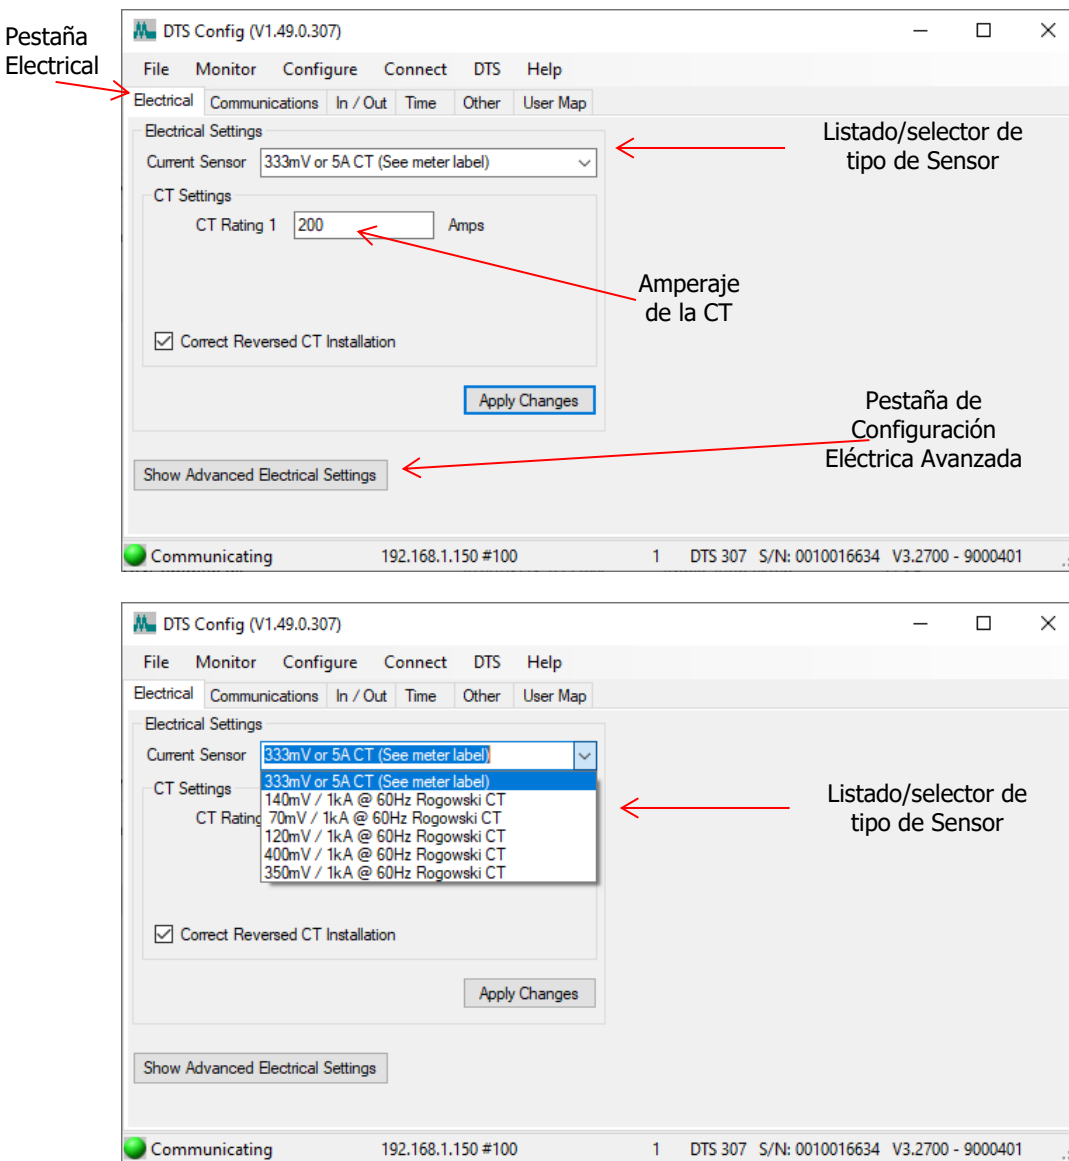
Pestaña Electrical

DTS Config (V1.49.0.307)

File Monitor Configure Connect DTS Help

Electrical Communications In / Out Time Other User Map

Electrical Settings

Current Sensor 333mV or 5A CT (See meter label)

Listado/selector de tipo de Sensor

CT Settings

CT Rating 1 200 Amps

Amperaje de la CT

Correct Reversed CT Installation

Apply Changes

Pestaña de Configuración Eléctrica Avanzada

Show Advanced Electrical Settings

Communicating 192.168.1.150 #100 1 DTS 307 S/N: 0010016634 V3.2700 - 9000401

DTS Config (V1.49.0.307)

File Monitor Configure Connect DTS Help

Electrical Communications In / Out Time Other User Map

Electrical Settings

Current Sensor 333mV or 5A CT (See meter label)

CT Settings

CT Rating

333mV or 5A CT (See meter label)
140mV / 1kA @ 60Hz Rogowski CT
70mV / 1kA @ 60Hz Rogowski CT
120mV / 1kA @ 60Hz Rogowski CT
400mV / 1kA @ 60Hz Rogowski CT
350mV / 1kA @ 60Hz Rogowski CT

Listado/selector de tipo de Sensor

Correct Reversed CT Installation

Apply Changes

Show Advanced Electrical Settings

Communicating 192.168.1.150 #100 1 DTS 307 S/N: 0010016634 V3.2700 - 9000401